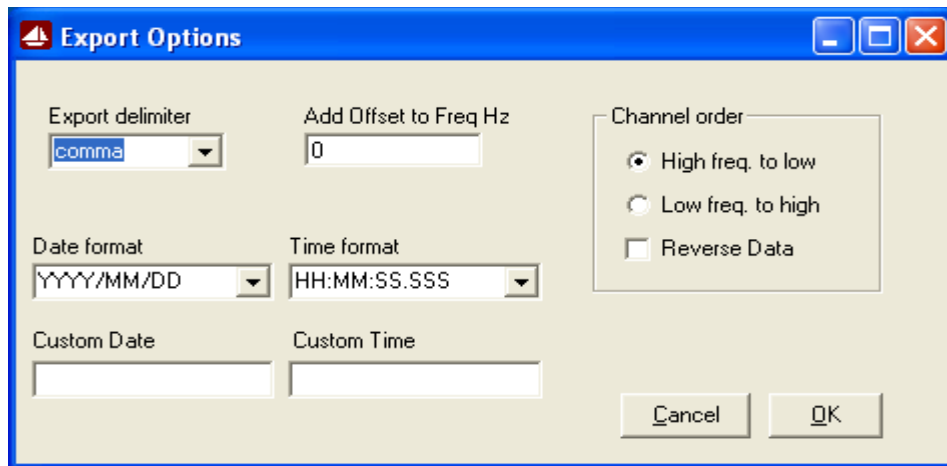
Export Options

Export delimiter
comma

Add Offset to Freq Hz
0

Channel order
High freq. to low
Low freq. to high
Reverse Data

Date format
YYYY/MM/DD

Time format
HH:MM:SS.SSS

Custom Date

Custom Time

Cancel
OK